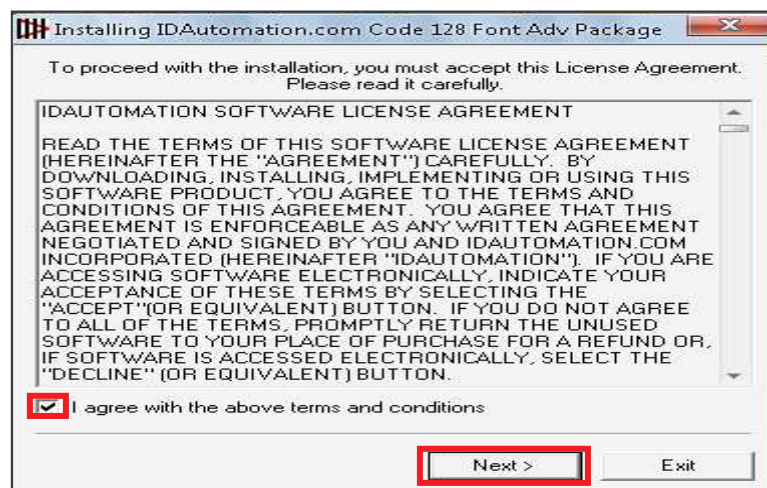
Installing IDAutomation.com Code 128 Font Adv Package

To proceed with the installation, you must accept this License Agreement. Please read it carefully.

IDAUTOMATION SOFTWARE LICENSE AGREEMENT

READ THE TERMS OF THIS SOFTWARE LICENSE AGREEMENT (HEREINAFTER THE "AGREEMENT") CAREFULLY. BY DOWNLOADING, INSTALLING, IMPLEMENTING OR USING THIS SOFTWARE PRODUCT, YOU AGREE TO THE TERMS AND CONDITIONS OF THIS AGREEMENT. YOU AGREE THAT THIS AGREEMENT IS ENFORCEABLE AS ANY WRITTEN AGREEMENT NEGOTIATED AND SIGNED BY YOU AND IDAUTOMATION.COM INCORPORATED (HEREINAFTER "IDAUTOMATION"). IF YOU ARE ACCESSING SOFTWARE ELECTRONICALLY, INDICATE YOUR ACCEPTANCE OF THESE TERMS BY SELECTING THE "ACCEPT"(OR EQUIVALENT) BUTTON. IF YOU DO NOT AGREE TO ALL OF THE TERMS, PROMPTLY RETURN THE UNUSED SOFTWARE TO YOUR PLACE OF PURCHASE FOR A REFUND OR, IF SOFTWARE IS ACCESSED ELECTRONICALLY, SELECT THE "DECLINE" (OR EQUIVALENT) BUTTON.

I agree with the above terms and conditions

Next >

Exit